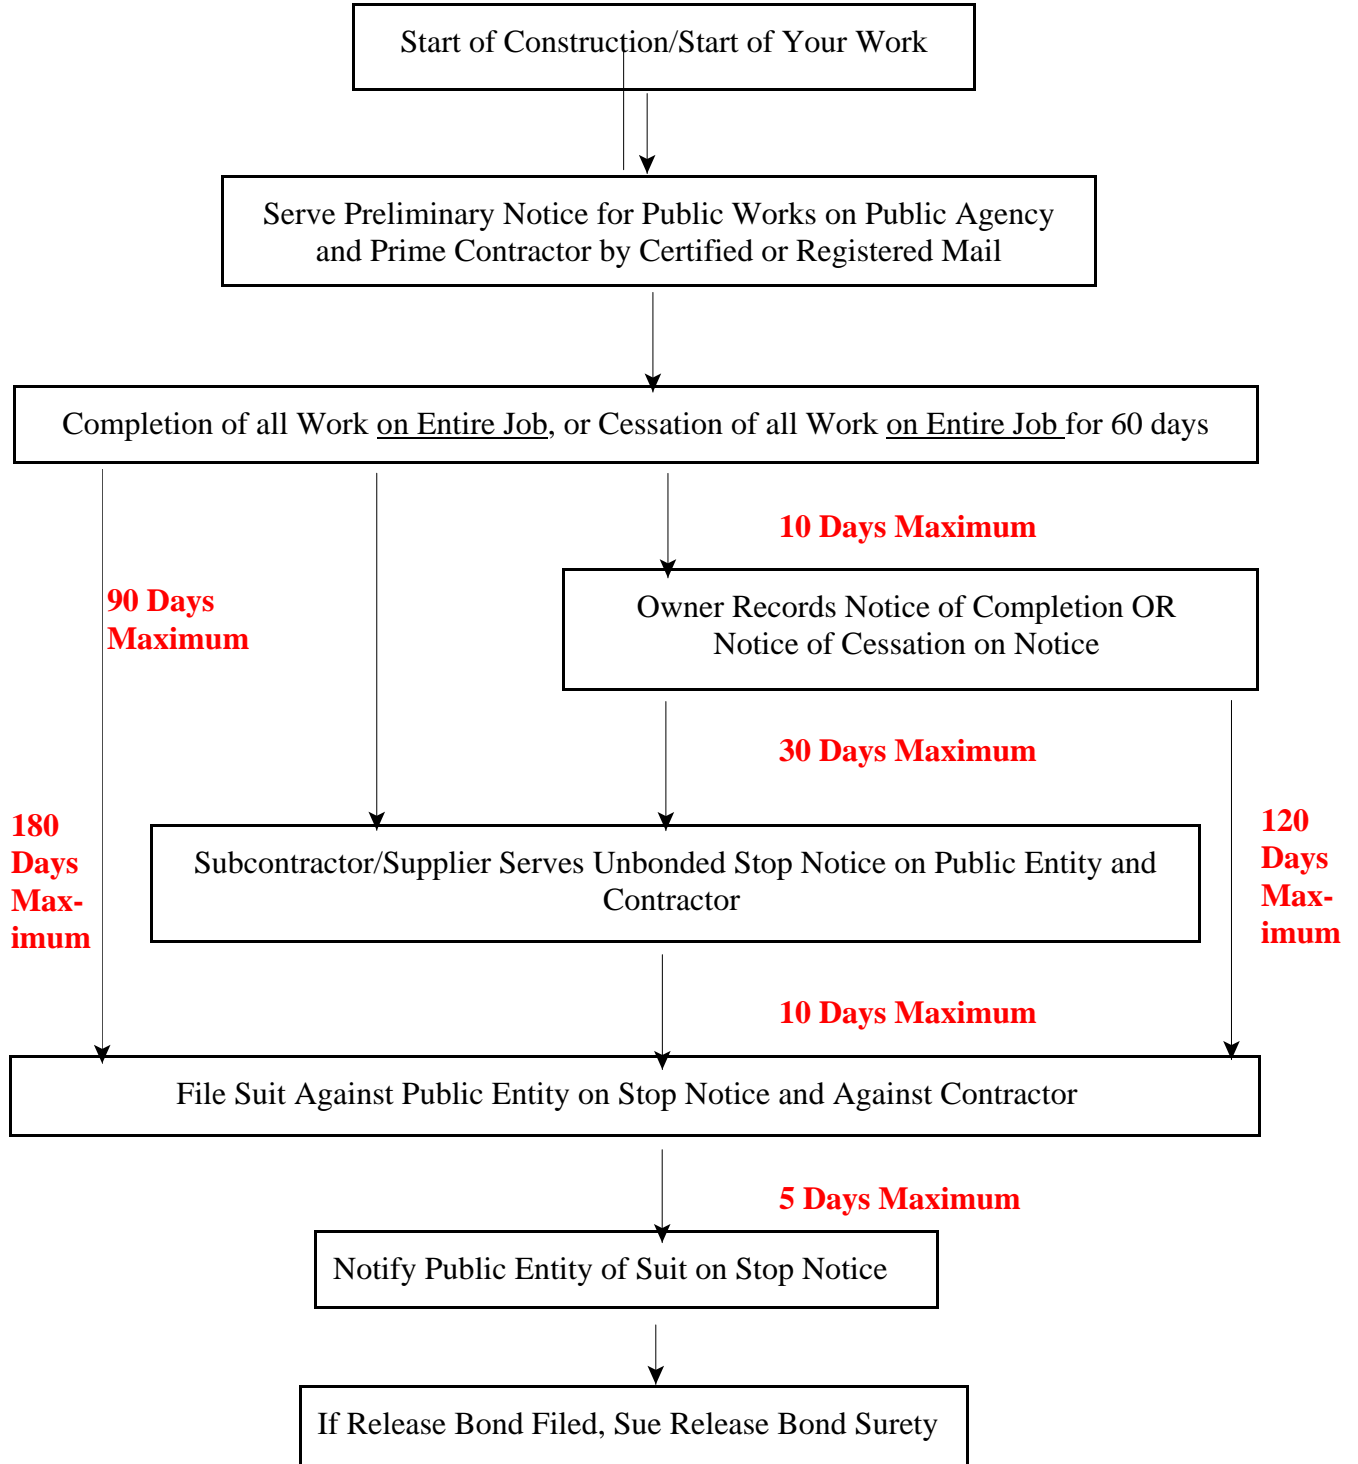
Start of Construction/Start of Your Work

Serve Preliminary Notice for Public Works on Public Agency and Prime Contractor by Certified or Registered Mail

Completion of all Work on Entire Job, or Cessation of all Work on Entire Job for 60 days

10 Days Maximum

90 Days Maximum

Owner Records Notice of Completion OR Notice of Cessation on Notice

30 Days Maximum

180 Days Maximum

120 Days Maximum

Subcontractor/Supplier Serves Unbonded Stop Notice on Public Entity and Contractor

10 Days Maximum

File Suit Against Public Entity on Stop Notice and Against Contractor

5 Days Maximum

Notify Public Entity of Suit on Stop Notice

If Release Bond Filed, Sue Release Bond Surety